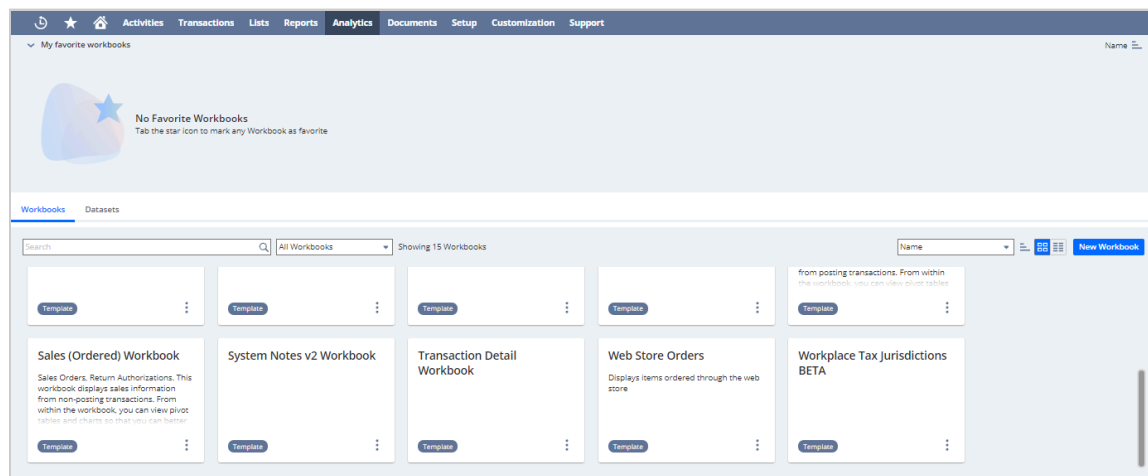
Activities Transactions Lists Reports Analytics Documents Setup Customization Support

My favorite workbooks

Name

No Favorite Workbooks
Tab the star icon to mark any Workbook as favorite

Workbooks Datasets

Search

All Workbooks

Showing 15 Workbooks

Name

New Workbook

Template

Template

Template

Template

from posting transactions. From within the workbook, you can view pivot tables

Template

Sales (Ordered) Workbook

Sales Orders, Return Authorizations. This workbook displays sales information from non-posting transactions. From within the workbook, you can view pivot tables and charts so that you can better

Template

System Notes v2 Workbook

Template

Transaction Detail Workbook

Template

Web Store Orders

Displays items ordered through the web store

Template

Workplace Tax Jurisdictions BETA

Template